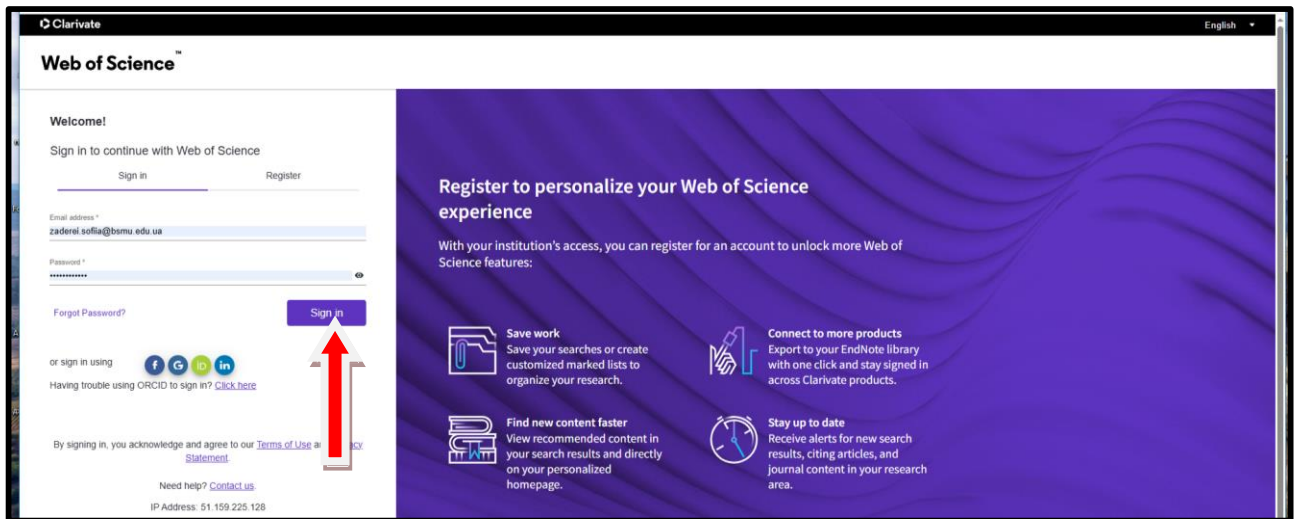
Clarivate

English

Web of Science™

Welcome!

Sign in to continue with Web of Science

Sign in

Register

Email address *
zaderei.sofiia@bsmu.edu.ua

Password *
••••••••••••

Forgot Password?

Sign in

or sign in using

Having trouble using ORCID to sign in? Click here

By signing in, you acknowledge and agree to our Terms of Use a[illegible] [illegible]acy Statement.

Need help? Contact us.

IP Address: 51.159.225.128

Register to personalize your Web of Science experience

With your institution's access, you can register for an account to unlock more Web of Science features:

Save work
Save your searches or create customized marked lists to organize your research.

Connect to more products
Export to your EndNote library with one click and stay signed in across Clarivate products.

Find new content faster
View recommended content in your search results and directly on your personalized homepage.

Stay up to date
Receive alerts for new search results, citing articles, and journal content in your research area.